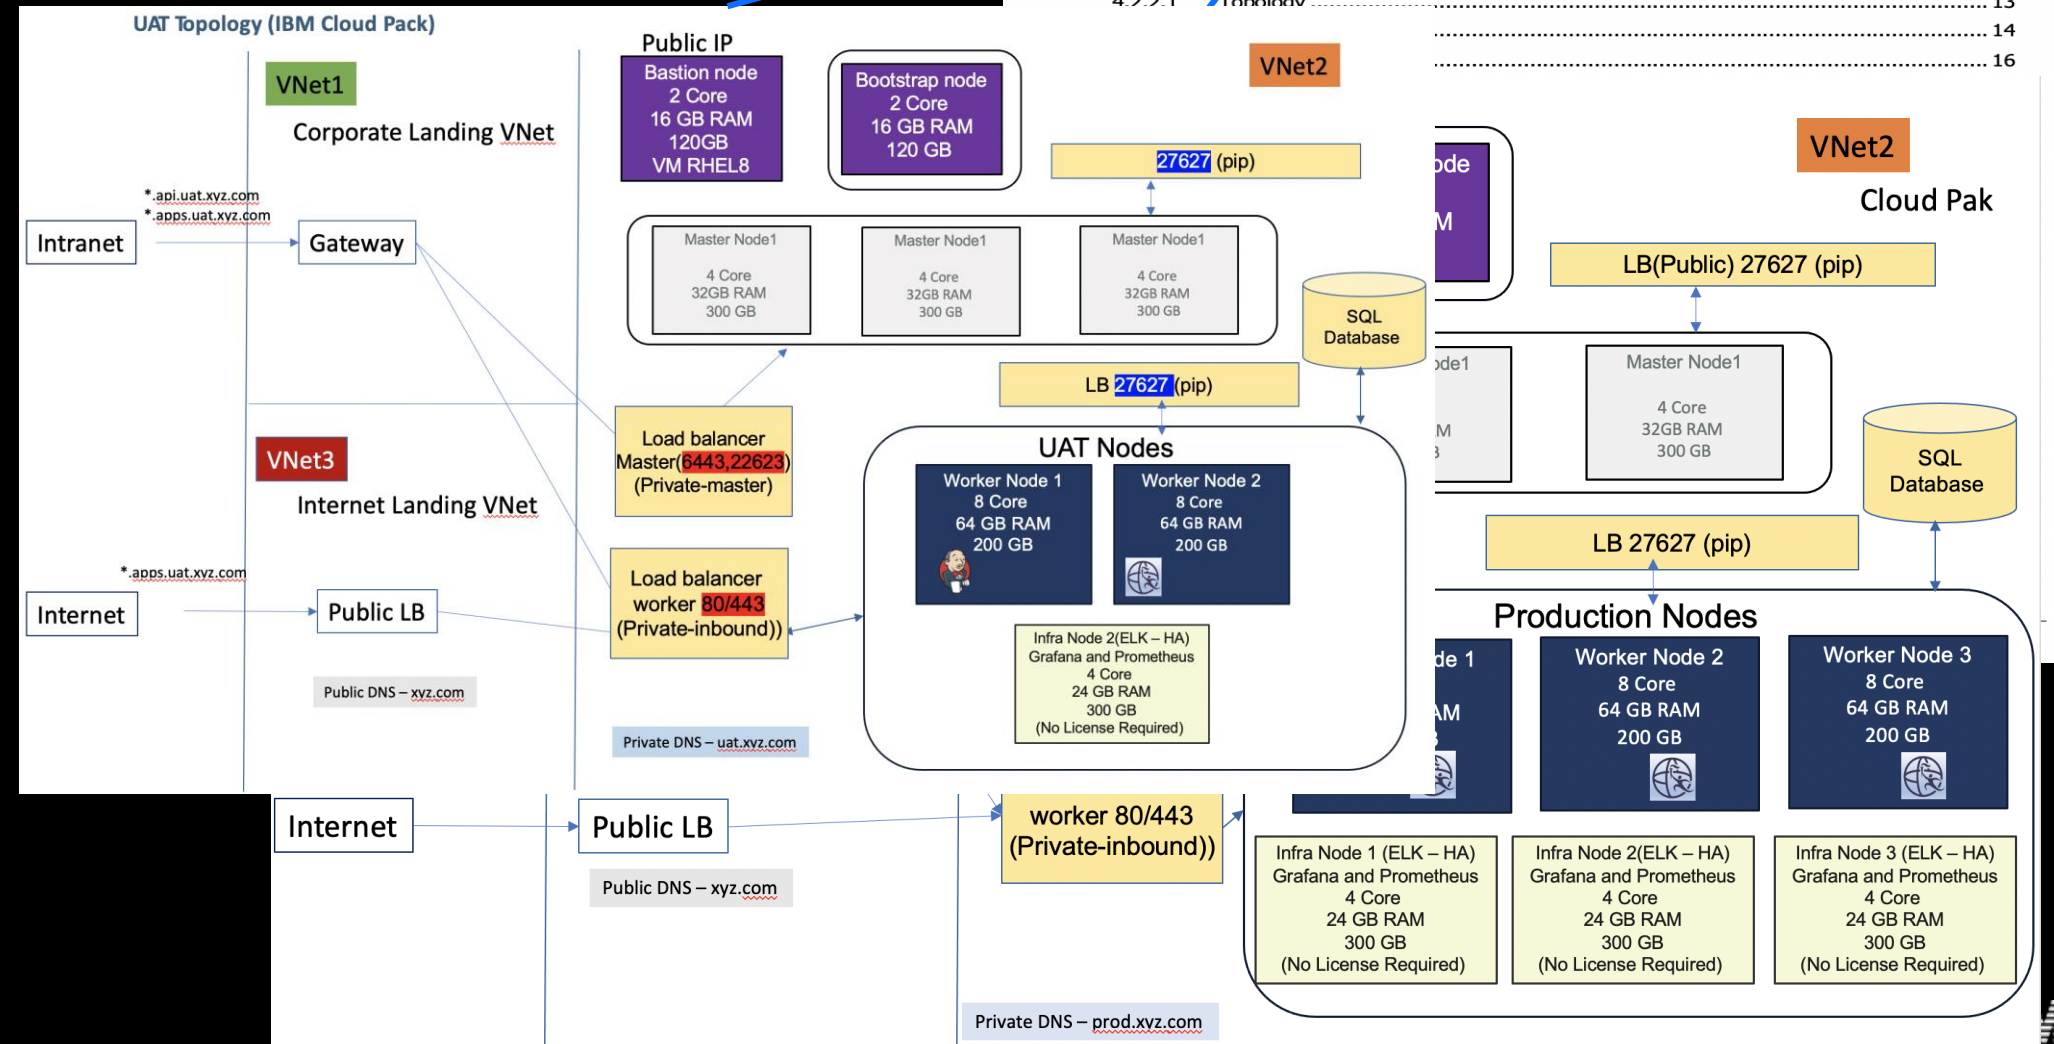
UAT Topology (IBM Cloud Pack)

4.2.2.1 Topology 13
14
16

VNet1
Corporate Landing VNet

*.api.uat.xyz.com
*.apps.uat.xyz.com

Intranet
Gateway

VNet3
Internet Landing VNet

*.apps.uat.xyz.com

Internet
Public LB

Public DNS – xyz.com

Public IP
Bastion node
2 Core
16 GB RAM
120GB
VM RHEL8

Bootstrap node
2 Core
16 GB RAM
120 GB

VNet2

27627 (pip)

Master Node1
4 Core
32GB RAM
300 GB

Master Node1
4 Core
32GB RAM
300 GB

Master Node1
4 Core
32GB RAM
300 GB

SQL Database

LB 27627 (pip)

Load balancer
Master(6443,22623)
(Private-master)

Load balancer
worker 80/443
(Private-inbound))

UAT Nodes

Worker Node 1
8 Core
64 GB RAM
200 GB

Worker Node 2
8 Core
64 GB RAM
200 GB

Infra Node 2(ELK – HA)
Grafana and Prometheus
4 Core
24 GB RAM
300 GB
(No License Required)

Private DNS – uat.xyz.com

ode
M

VNet2
Cloud Pak

LB(Public) 27627 (pip)

ode1
M
3

Master Node1
4 Core
32GB RAM
300 GB

SQL Database

LB 27627 (pip)

Production Nodes

de 1
AM
3

Worker Node 2
8 Core
64 GB RAM
200 GB

Worker Node 3
8 Core
64 GB RAM
200 GB

Internet
Public LB
Public DNS – xyz.com

worker 80/443
(Private-inbound))

Infra Node 1 (ELK – HA)
Grafana and Prometheus
4 Core
24 GB RAM
300 GB
(No License Required)

Infra Node 2(ELK – HA)
Grafana and Prometheus
4 Core
24 GB RAM
300 GB
(No License Required)

Infra Node 3 (ELK – HA)
Grafana and Prometheus
4 Core
24 GB RAM
300 GB
(No License Required)

Private DNS – prod.xyz.com